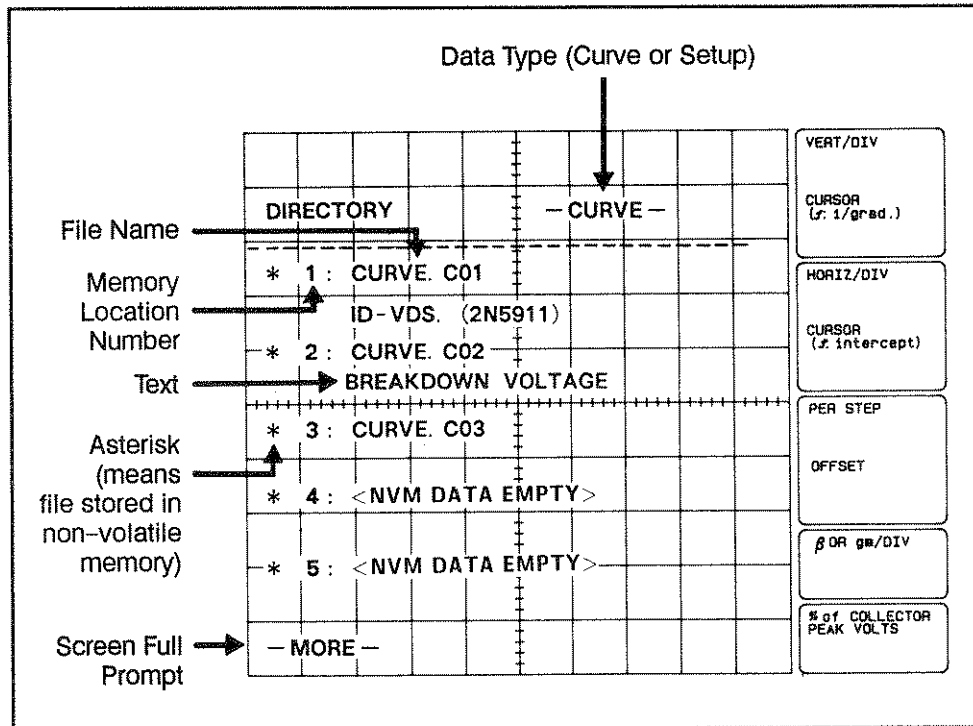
Data Type (Curve or Setup)

File Name

Memory Location Number

Text

Asterisk (means file stored in non-volatile memory)

Screen Full Prompt

DIRECTORY — CURVE —

∗ 1 : CURVE. C01

ID-VDS. (2N5911)

∗ 2 : CURVE. C02

BREAKDOWN VOLTAGE

∗ 3 : CURVE. C03

∗ 4 : <NVM DATA EMPTY>

∗ 5 : <NVM DATA EMPTY>

— MORE —

VERT/DIV

CURSOR ($\int$: 1/grad.)

HORIZ/DIV

CURSOR ($\int$: intercept)

PER STEP

OFFSET

$\beta$ OR gm/DIV

% of COLLECTOR PEAK VOLTS